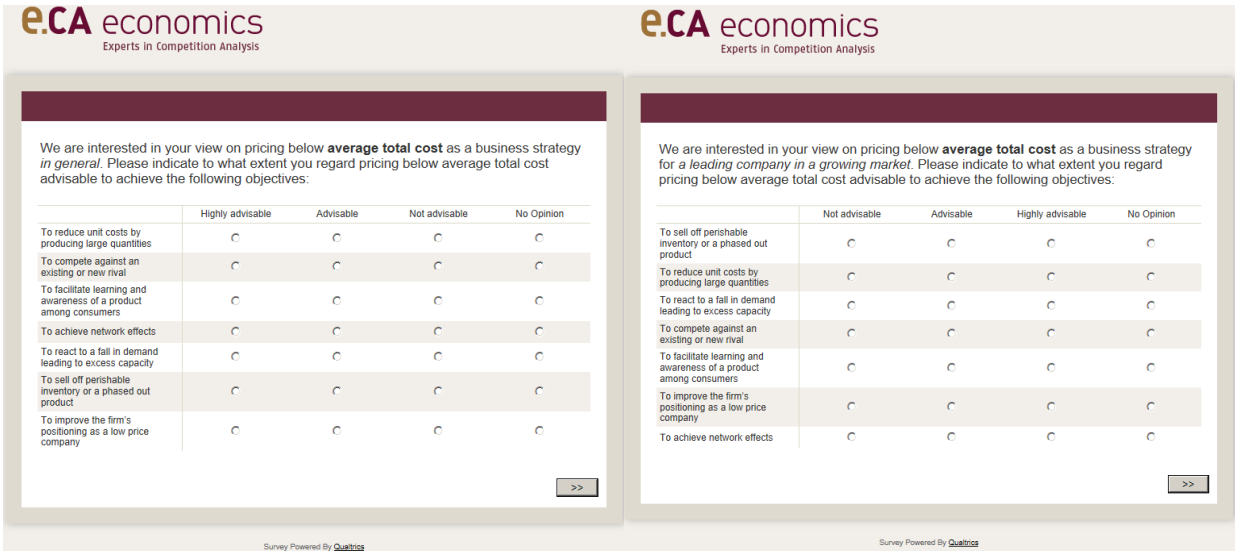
e.CA economics
Experts in Competition Analysis

We are interested in your view on pricing below **average total cost** as a business strategy *in general*. Please indicate to what extent you regard pricing below average total cost advisable to achieve the following objectives:

| | Highly advisable | Advisable | Not advisable | No Opinion |
|---|---|---|---|---|
| To reduce unit costs by producing large quantities | ○ | ○ | ○ | ○ |
| To compete against an existing or new rival | ○ | ○ | ○ | ○ |
| To facilitate learning and awareness of a product among consumers | ○ | ○ | ○ | ○ |
| To achieve network effects | ○ | ○ | ○ | ○ |
| To react to a fall in demand leading to excess capacity | ○ | ○ | ○ | ○ |
| To sell off perishable inventory or a phased out product | ○ | ○ | ○ | ○ |
| To improve the firm's positioning as a low price company | ○ | ○ | ○ | ○ |

>>

Survey Powered By Qualtrics

e.CA economics
Experts in Competition Analysis

We are interested in your view on pricing below **average total cost** as a business strategy for *a leading company in a growing market*. Please indicate to what extent you regard pricing below average total cost advisable to achieve the following objectives:

| | Not advisable | Advisable | Highly advisable | No Opinion |
|---|---|---|---|---|
| To sell off perishable inventory or a phased out product | ○ | ○ | ○ | ○ |
| To reduce unit costs by producing large quantities | ○ | ○ | ○ | ○ |
| To react to a fall in demand leading to excess capacity | ○ | ○ | ○ | ○ |
| To compete against an existing or new rival | ○ | ○ | ○ | ○ |
| To facilitate learning and awareness of a product among consumers | ○ | ○ | ○ | ○ |
| To improve the firm's positioning as a low price company | ○ | ○ | ○ | ○ |
| To achieve network effects | ○ | ○ | ○ | ○ |

>>

Survey Powered By Qualtrics